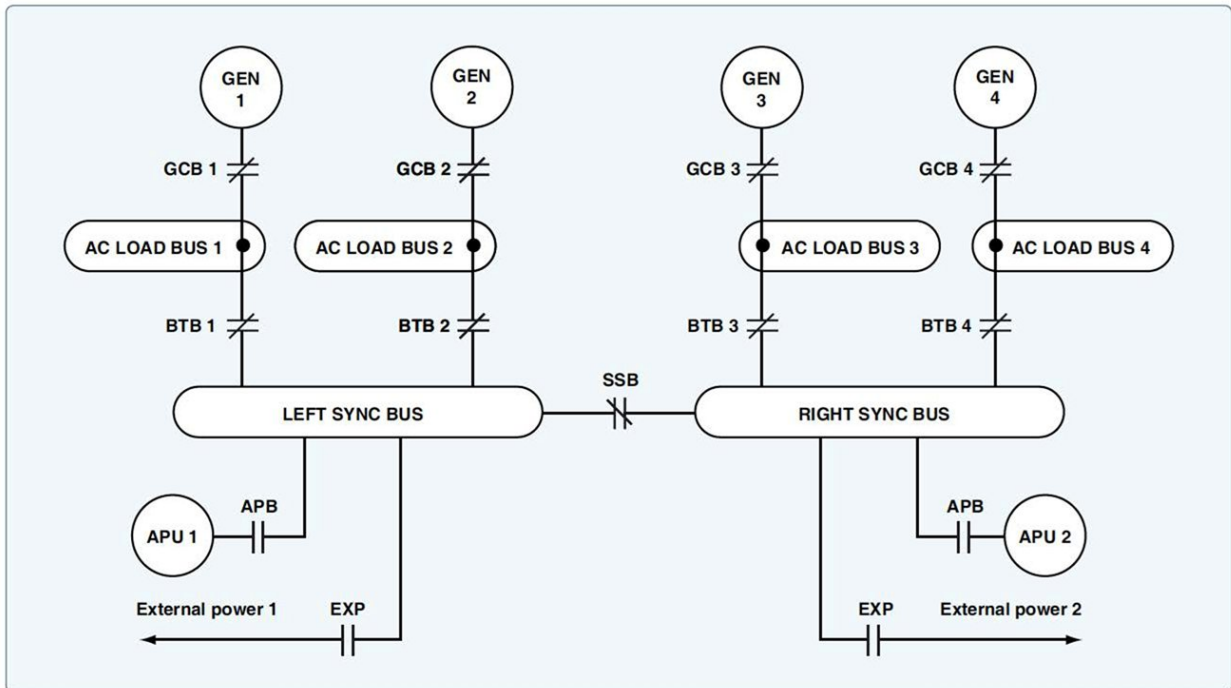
GEN 1
GEN 2
GEN 3
GEN 4
GCB 1
GCB 2
GCB 3
GCB 4
AC LOAD BUS 1
AC LOAD BUS 2
AC LOAD BUS 3
AC LOAD BUS 4
BTB 1
BTB 2
BTB 3
BTB 4
SSB
LEFT SYNC BUS
RIGHT SYNC BUS
APU 1
APB
APB
APU 2
External power 1
EXP
EXP
External power 2